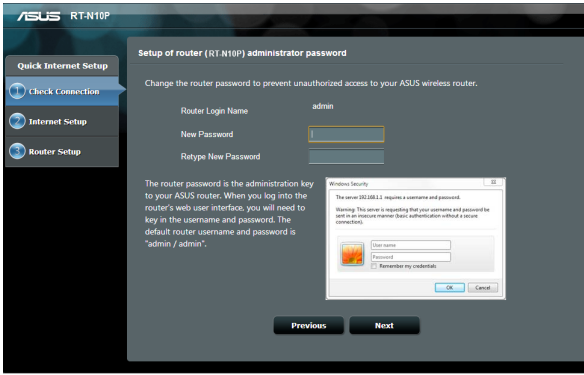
ASUS RT-N10P

Quick Internet Setup

1 Check Connection

2 Internet Setup

3 Router Setup

Setup of router (RT-N10P) administrator password

Change the router password to prevent unauthorized access to your ASUS wireless router.

Router Login Name admin

New Password

Retype New Password

The router password is the administration key to your ASUS router. When you log into the router's web user interface, you will need to key in the username and password. The default router username and password is "admin / admin".

Windows Security

The server 192.168.1.1 requires a username and password.

Warning: This server is requesting that your username and password be sent in an insecure manner (basic authentication without a secure connection).

User name

Password

Remember my credentials

OK Cancel

Previous

Next